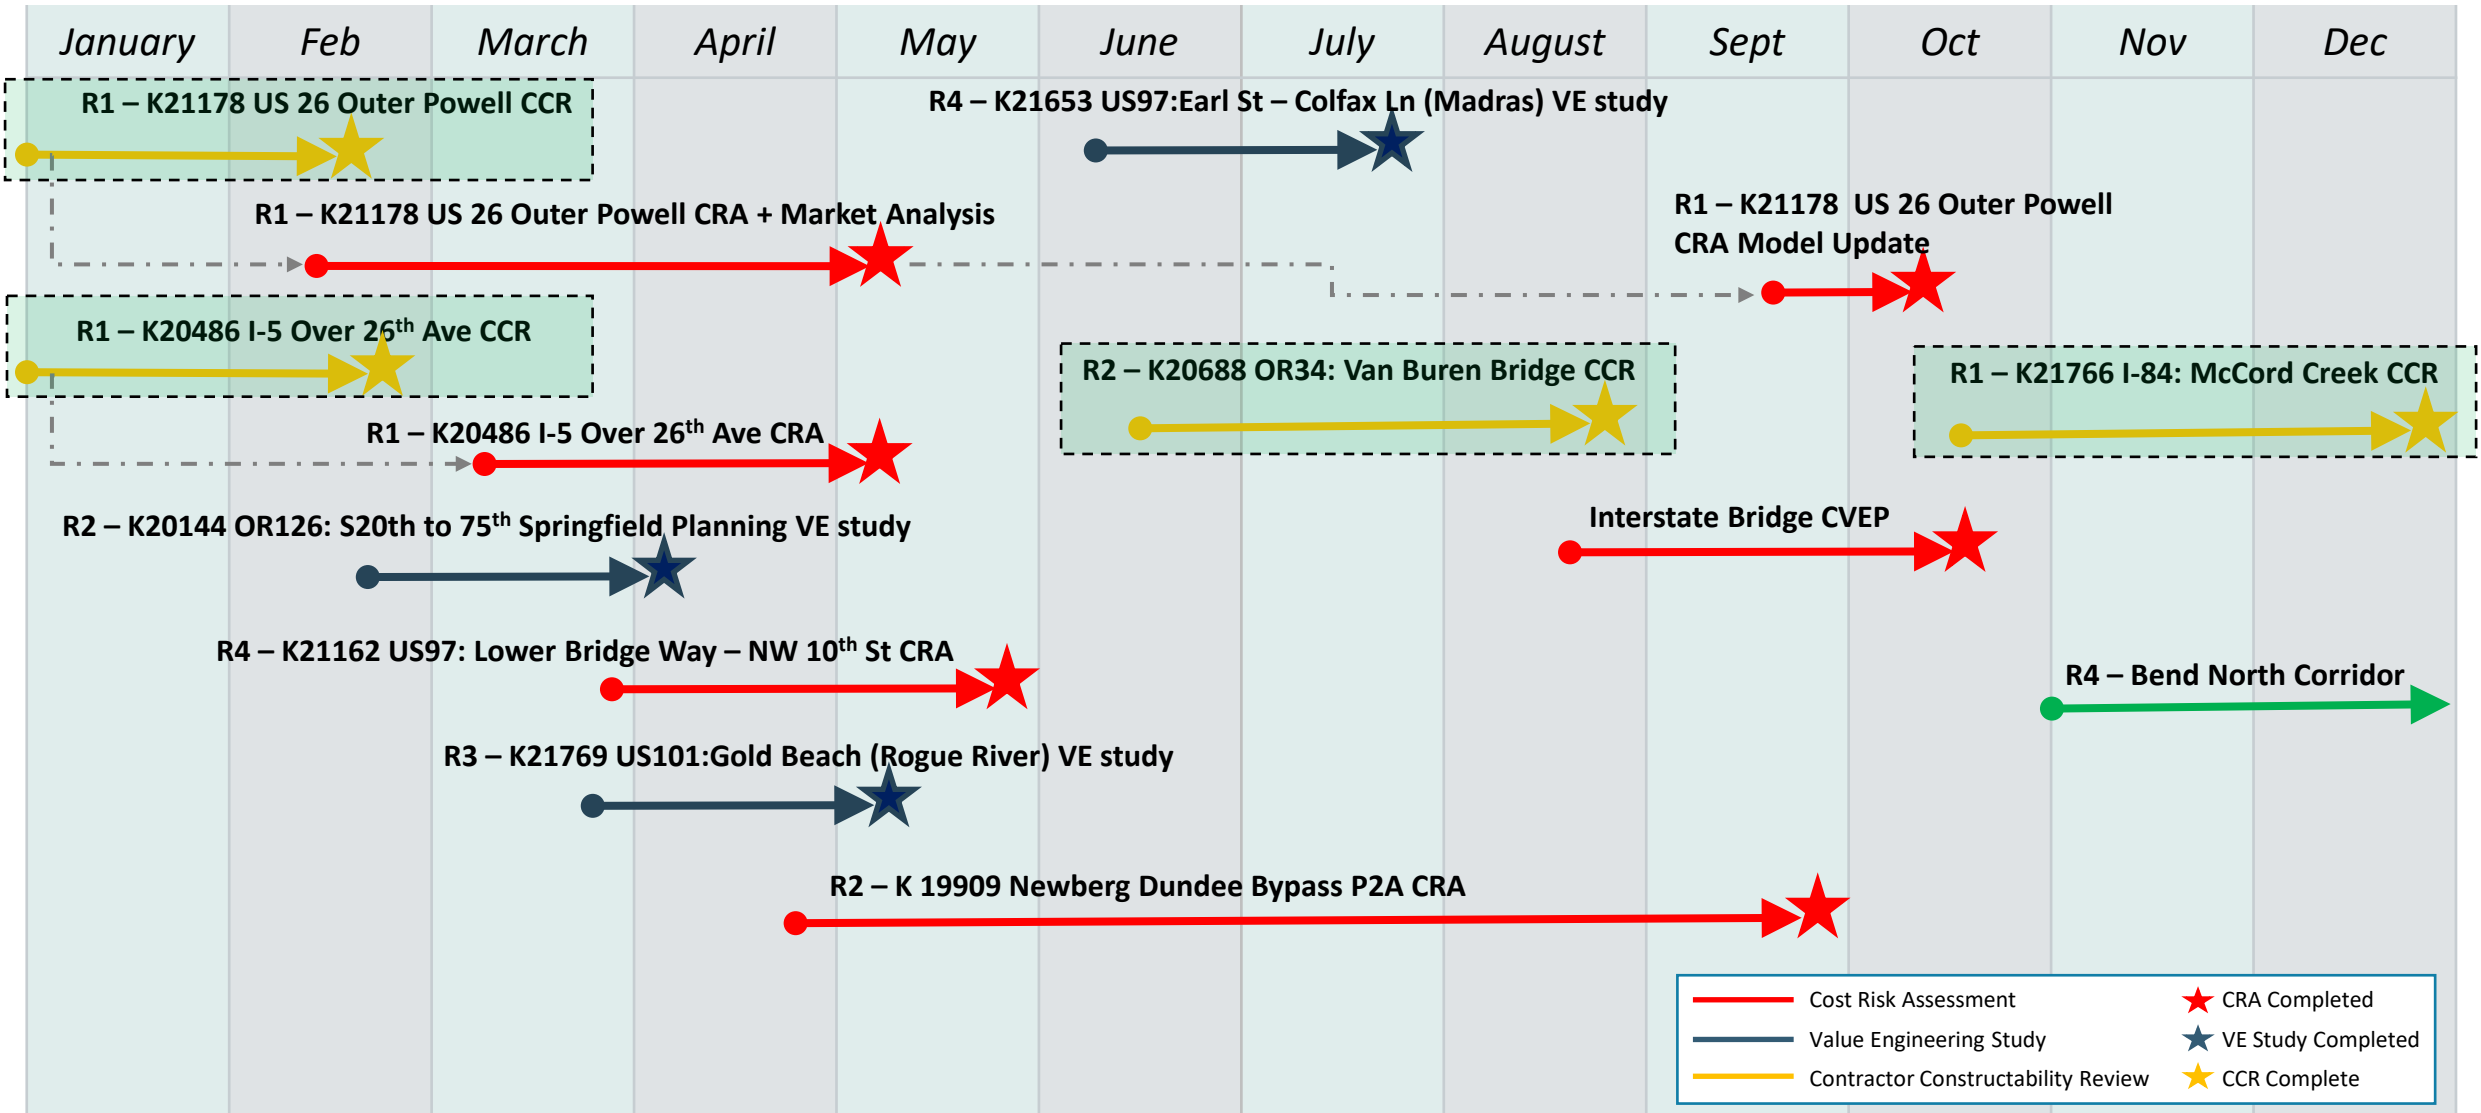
January Feb March April May June July August Sept Oct Nov Dec

R1 – K21178 US 26 Outer Powell CCR

R4 – K21653 US97:Earl St – Colfax Ln (Madras) VE study

R1 – K21178 US 26 Outer Powell CRA + Market Analysis

R1 – K21178 US 26 Outer Powell CRA Model Update

R1 – K20486 I-5 Over 26$^{th}$ Ave CCR

R2 – K20688 OR34: Van Buren Bridge CCR

R1 – K21766 I-84: McCord Creek CCR

R1 – K20486 I-5 Over 26$^{th}$ Ave CRA

R2 – K20144 OR126: S20th to 75$^{th}$ Springfield Planning VE study

Interstate Bridge CVEP

R4 – K21162 US97: Lower Bridge Way – NW 10$^{th}$ St CRA

R4 – Bend North Corridor

R3 – K21769 US101:Gold Beach (Rogue River) VE study

R2 – K 19909 Newberg Dundee Bypass P2A CRA

Cost Risk Assessment
Value Engineering Study
Contractor Constructability Review
CRA Completed
VE Study Completed
CCR Complete